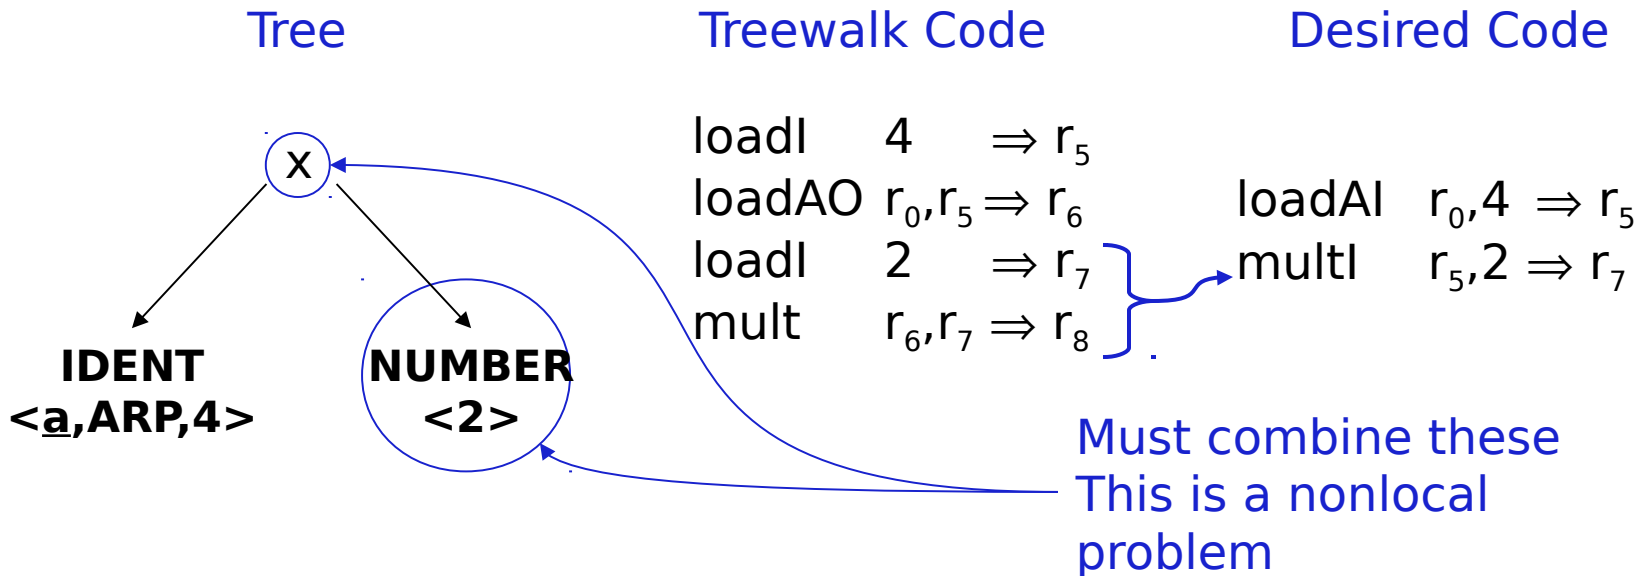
Tree

x

IDENT
<a,ARP,4>

NUMBER
<2>

Treewalk Code

| | | |
|---|---|---|
| loadI | 4 | $\Rightarrow r_5$ |
| loadAO | $r_0,r_5$ | $\Rightarrow r_6$ |
| loadI | 2 | $\Rightarrow r_7$ |
| mult | $r_6,r_7$ | $\Rightarrow r_8$ |

Desired Code

| | | |
|---|---|---|
| loadAI | $r_0,4$ | $\Rightarrow r_5$ |
| multI | $r_5,2$ | $\Rightarrow r_7$ |

Must combine these
This is a nonlocal problem